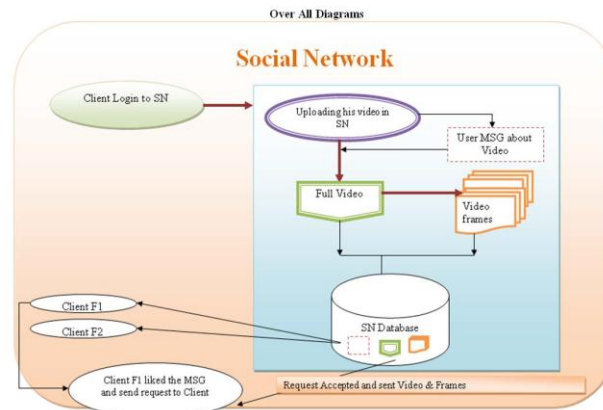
Over All Diagrams

Social Network

Client Login to SN

Uploading his video in SN

User MSG about Video

Full Video

Video frames

SN Database

Client F1

Client F2

Client F1 liked the MSG and send request to Client

Request Accepted and sent Video & Frames